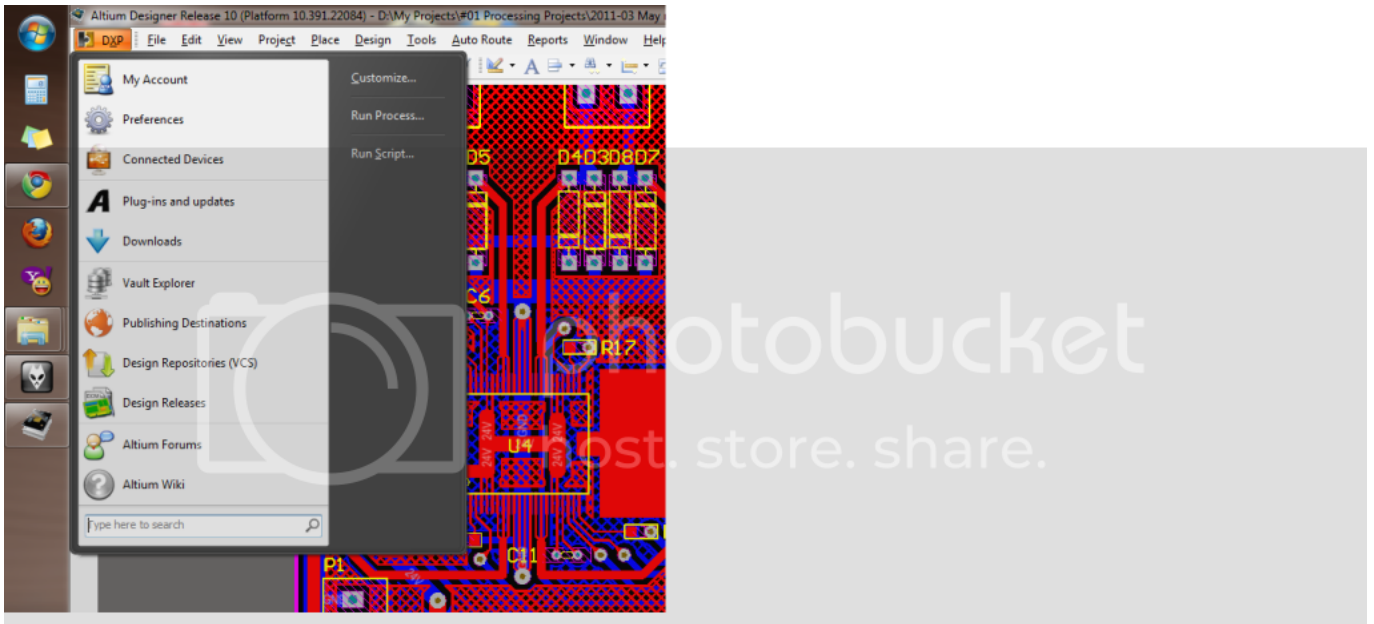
Altium Designer Release 10 (Platform 10.391.22084) - D:\My Projects\#01 Processing Projects\2011-03 May

DXP File Edit View Project Place Design Tools Auto Route Reports Window Help

My Account
Preferences
Connected Devices
Plug-ins and updates
Downloads
Vault Explorer
Publishing Destinations
Design Repositories (VCS)
Design Releases
Altium Forums
Altium Wiki
Type here to search

Customize...
Run Process...
Run Script...

D5
D4D3D8D7
C6
R17
U4
24V 24V 24V 24V
C11
P1

photobucket
host. store. share.